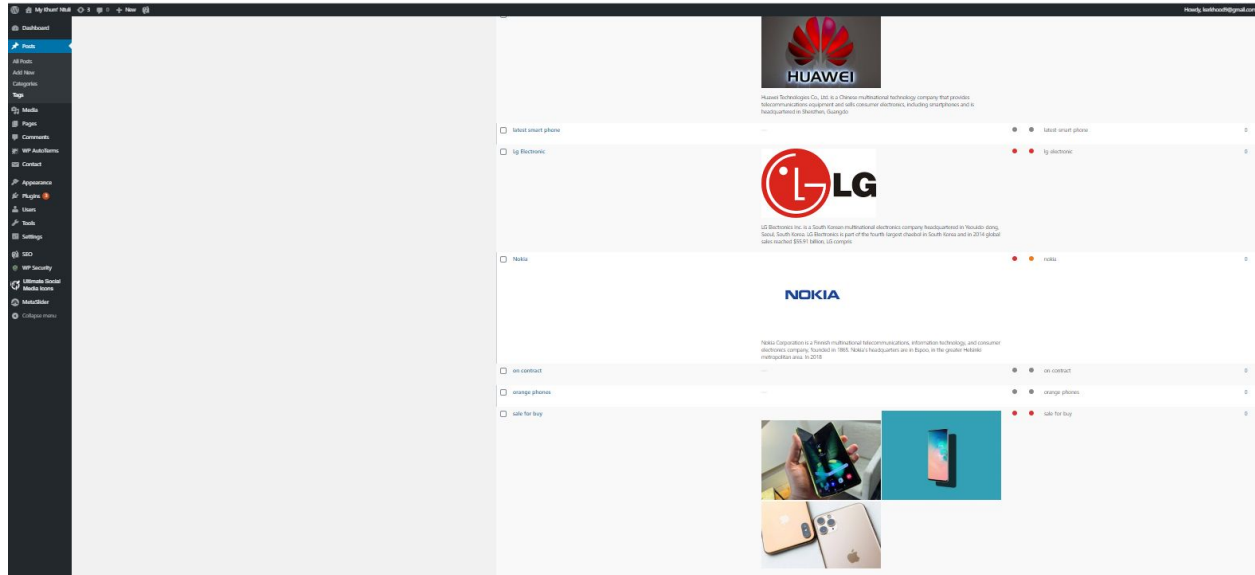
My Khum' Nhất 3 0 + New
Howdy, leekhoo@gmail.com

Dashboard
Posts
All Posts
Add New
Categories
Tags
Media
Pages
Comments
WP AutoTerms
Contact
Appearance
Plugins 3
Users
Tools
Settings
SEO
WP Security
Ultimate Social Media Icons
MetaSlider
Collapse menu

HUAWEI
Huawei Technologies Co., Ltd. is a Chinese multinational technology company that provides telecommunications equipment and sells consumer electronics, including smartphones and is headquartered in Shenzhen, Guangdo

latest smart phone — latest smart phone 0

Lg Electronics — lg electronic 0
LG
LG Electronics Inc. is a South Korean multinational electronics company headquartered in Yeouido-dong, Seoul, South Korea. LG Electronics is part of the fourth largest chaebol in South Korea and in 2014 global sales reached $55.91 billion. LG compris

Nokia — nokia 0
NOKIA
Nokia Corporation is a Finnish multinational telecommunications, information technology, and consumer electronics company, founded in 1865. Nokia's headquarters are in Espoo, in the greater Helsinki metropolitan area. In 2018

on contract — on contract 0

orange phones — orange phones 0

sale for buy — sale for buy 0